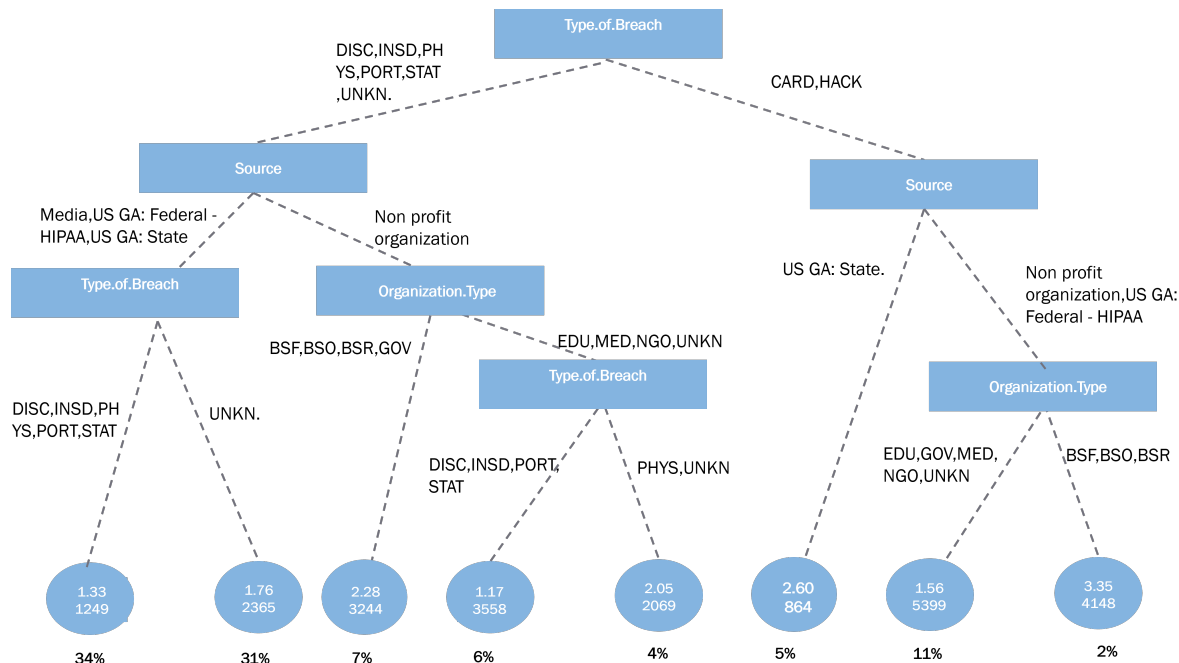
Type.of.Breach

DISC,INSD,PHYS,PORT,STAT,UNKN.

CARD,HACK

Source

Source

Media,US GA: Federal - HIPAA,US GA: State

Non profit organization

US GA: State.

Non profit organization,US GA: Federal - HIPAA

Type.of.Breach

Organization.Type

BSF,BSO,BSR,GOV

EDU,MED,NGO,UNKN

Type.of.Breach

Organization.Type

DISC,INSD,PHYS,PORT,STAT

UNKN.

DISC,INSD,PORT,STAT

PHYS,UNKN

EDU,GOV,MED,NGO,UNKN

BSF,BSO,BSR

1.33
1249

1.76
2365

2.28
3244

1.17
3558

2.05
2069

2.60
864

1.56
5399

3.35
4148

34%

31%

7%

6%

4%

5%

11%

2%